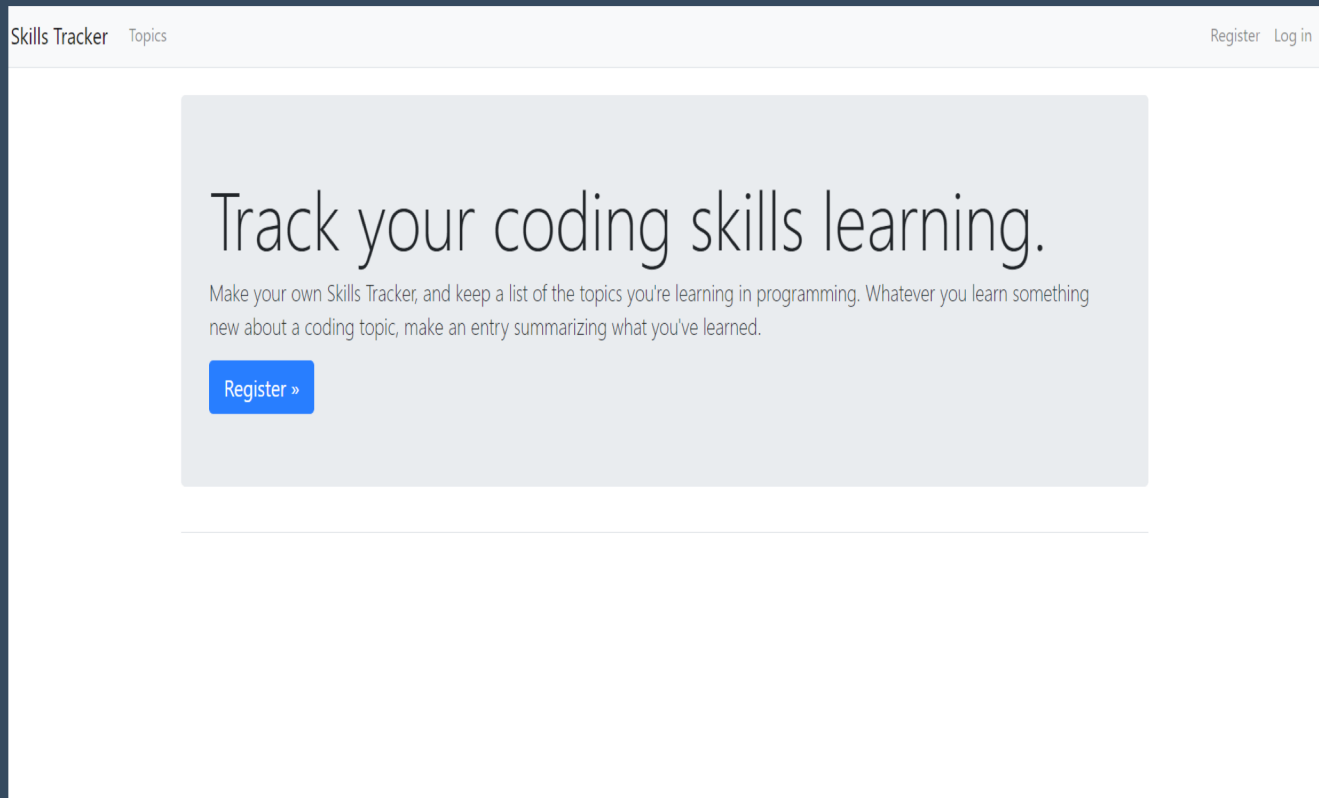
Skills Tracker Topics

Register Log in

Track your coding skills learning.

Make your own Skills Tracker, and keep a list of the topics you're learning in programming. Whatever you learn something new about a coding topic, make an entry summarizing what you've learned.

Register »